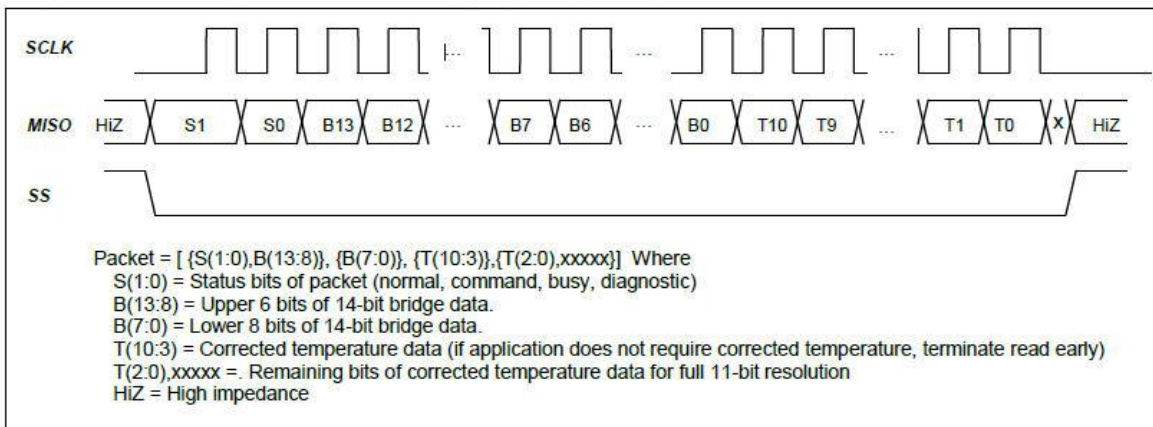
SCLK

MISO HiZ S1 S0 B13 B12 ... B7 B6 ... B0 T10 T9 ... T1 T0 X HiZ

SS

Packet = [ {S(1:0),B(13:8)}, {B(7:0)}, {T(10:3)},{T(2:0),xxxxx}] Where
S(1:0) = Status bits of packet (normal, command, busy, diagnostic)
B(13:8) = Upper 6 bits of 14-bit bridge data.
B(7:0) = Lower 8 bits of 14-bit bridge data.
T(10:3) = Corrected temperature data (if application does not require corrected temperature, terminate read early)
T(2:0),xxxxx =. Remaining bits of corrected temperature data for full 11-bit resolution
HiZ = High impedance